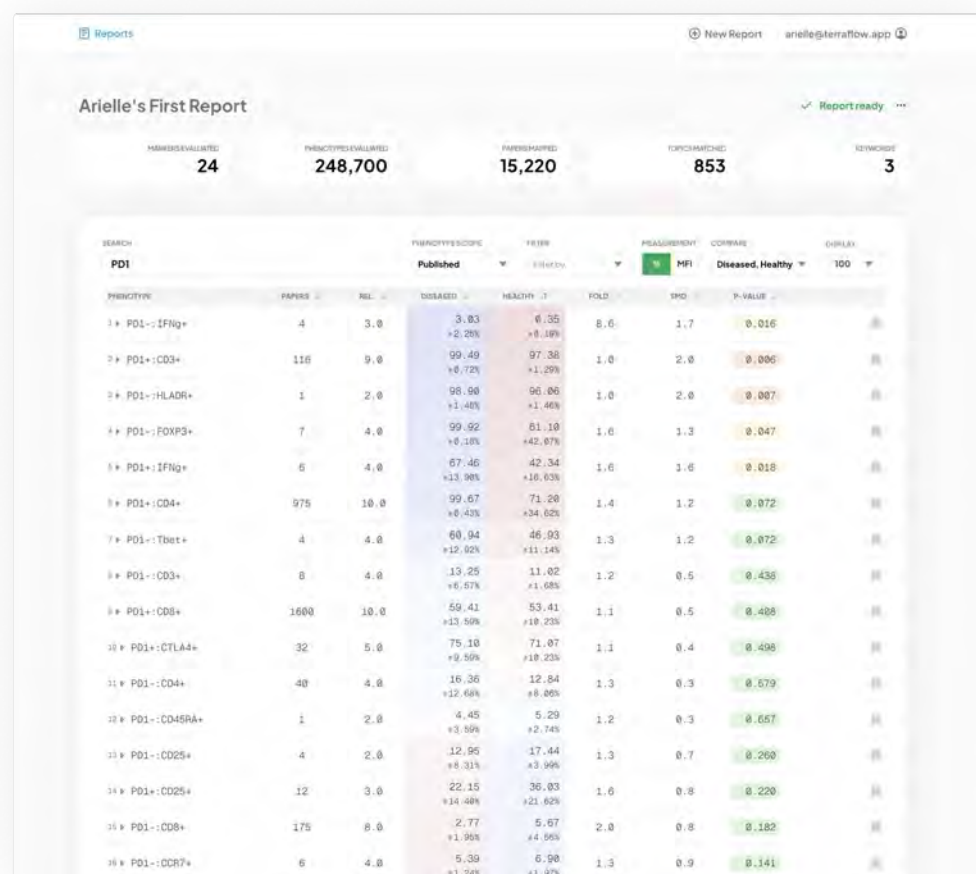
Reports

New Report arielle@terraflow.app

Arielle's First Report

Report ready ···

MARKERS EVALUATED 24

PHENOTYPES EVALUATED 248,700

PAPERS MAPPED 15,220

TOPICS MATCHED 853

KEYWORDS 3

SEARCH
PD1

PHENOTYPE SCOPE
Published

FILTER
Filter by

MEASUREMENT
% MFI

COMPARE
Diseased, Healthy

DISPLAY
100

| PHENOTYPE | PAPERS | REL. | DISEASED | HEALTHY | FOLD | SMD | P-VALUE |
|---|---|---|---|---|---|---|---|
| 1 PD1-:IFNg+ | 4 | 3.0 | 3.03 ±2.28% | 0.35 ±0.10% | 8.6 | 1.7 | 0.016 |
| 2 PD1+:CD3+ | 116 | 9.0 | 99.49 ±0.72% | 97.38 ±1.29% | 1.0 | 2.0 | 0.006 |
| 3 PD1-:HLADR+ | 1 | 2.0 | 98.90 ±1.46% | 96.06 ±1.46% | 1.0 | 2.0 | 0.007 |
| 4 PD1-:FOXP3+ | 7 | 4.0 | 99.92 ±0.18% | 61.10 ±42.07% | 1.6 | 1.3 | 0.047 |
| 5 PD1+:IFNg+ | 6 | 4.0 | 67.46 ±13.90% | 42.34 ±10.63% | 1.6 | 1.6 | 0.018 |
| 6 PD1+:CD4+ | 975 | 10.0 | 99.67 ±0.43% | 71.20 ±34.62% | 1.4 | 1.2 | 0.072 |
| 7 PD1-:Tbet+ | 4 | 4.0 | 60.94 ±12.92% | 46.93 ±11.14% | 1.3 | 1.2 | 0.072 |
| 8 PD1-:CD3+ | 8 | 4.0 | 13.25 ±6.57% | 11.02 ±1.68% | 1.2 | 0.5 | 0.438 |
| 9 PD1+:CD8+ | 1600 | 10.0 | 59.41 ±13.59% | 53.41 ±10.23% | 1.1 | 0.5 | 0.408 |
| 10 PD1+:CTLA4+ | 32 | 5.0 | 75.10 ±9.59% | 71.07 ±10.23% | 1.1 | 0.4 | 0.498 |
| 11 PD1-:CD4+ | 40 | 4.0 | 16.36 ±12.68% | 12.84 ±8.06% | 1.3 | 0.3 | 0.579 |
| 12 PD1-:CD45RA+ | 1 | 2.0 | 4.45 ±3.59% | 5.29 ±2.74% | 1.2 | 0.3 | 0.657 |
| 13 PD1-:CD25+ | 4 | 2.0 | 12.95 ±8.31% | 17.44 ±3.99% | 1.3 | 0.7 | 0.260 |
| 14 PD1+:CD25+ | 12 | 3.0 | 22.15 ±14.40% | 36.03 ±21.62% | 1.6 | 0.8 | 0.220 |
| 15 PD1-:CD8+ | 175 | 8.0 | 2.77 ±1.96% | 5.67 ±4.56% | 2.0 | 0.8 | 0.182 |
| 16 PD1-:CCR7+ | 6 | 4.0 | 5.39 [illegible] | 6.90 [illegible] | 1.3 | 0.9 | 0.141 |